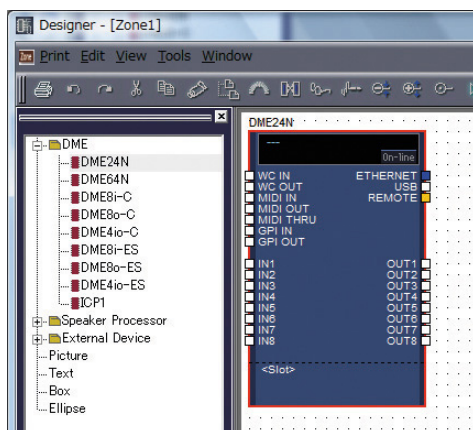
Designer - [Zone1]

Print Edit View Tools Window

DME
DME24N
DME64N
DME8i-C
DME8o-C
DME4io-C
DME8i-ES
DME8o-ES
DME4io-ES
ICP1
Speaker Processor
External Device
Picture
Text
Box
Ellipse

DME24N

---
On-line

WC IN
WC OUT
MIDI IN
MIDI OUT
MIDI THRU
GPI IN
GPI OUT

ETHERNET
USB
REMOTE

IN1
IN2
IN3
IN4
IN5
IN6
IN7
IN8

OUT1
OUT2
OUT3
OUT4
OUT5
OUT6
OUT7
OUT8

<Slot>